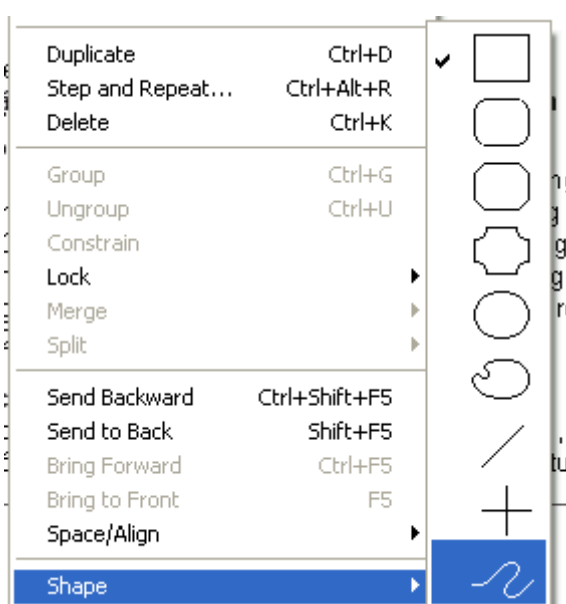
Duplicate Ctrl+D
Step and Repeat... Ctrl+Alt+R
Delete Ctrl+K

Group Ctrl+G
Ungroup Ctrl+U
Constrain
Lock
Merge
Split

Send Backward Ctrl+Shift+F5
Send to Back Shift+F5
Bring Forward Ctrl+F5
Bring to Front F5
Space/Align

Shape